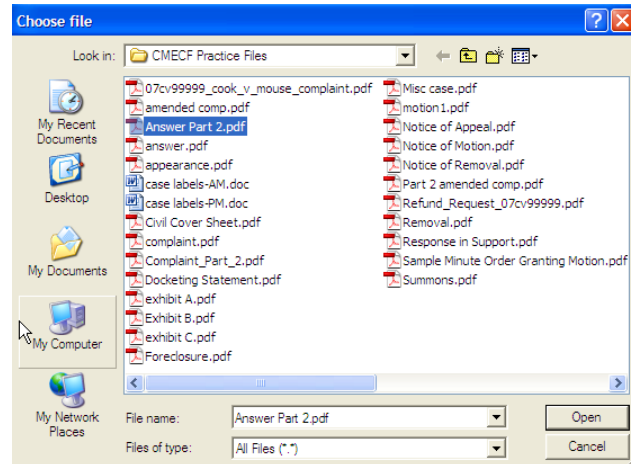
Choose file

Look in: CMECF Practice Files

My Recent Documents
Desktop
My Documents
My Computer
My Network Places

07cv99999_cook_v_mouse_complaint.pdf
amended comp.pdf
Answer Part 2.pdf
answer.pdf
appearance.pdf
case labels-AM.doc
case labels-PM.doc
Civil Cover Sheet.pdf
complaint.pdf
Complaint_Part_2.pdf
Docketing Statement.pdf
exhibit A.pdf
Exhibit B.pdf
exhibit C.pdf
Foreclosure.pdf

Misc case.pdf
motion1.pdf
Notice of Appeal.pdf
Notice of Motion.pdf
Notice of Removal.pdf
Part 2 amended comp.pdf
Refund_Request_07cv99999.pdf
Removal.pdf
Response in Support.pdf
Sample Minute Order Granting Motion.pdf
Summons.pdf

File name: Answer Part 2.pdf
Files of type: All Files (*.*)

Open
Cancel